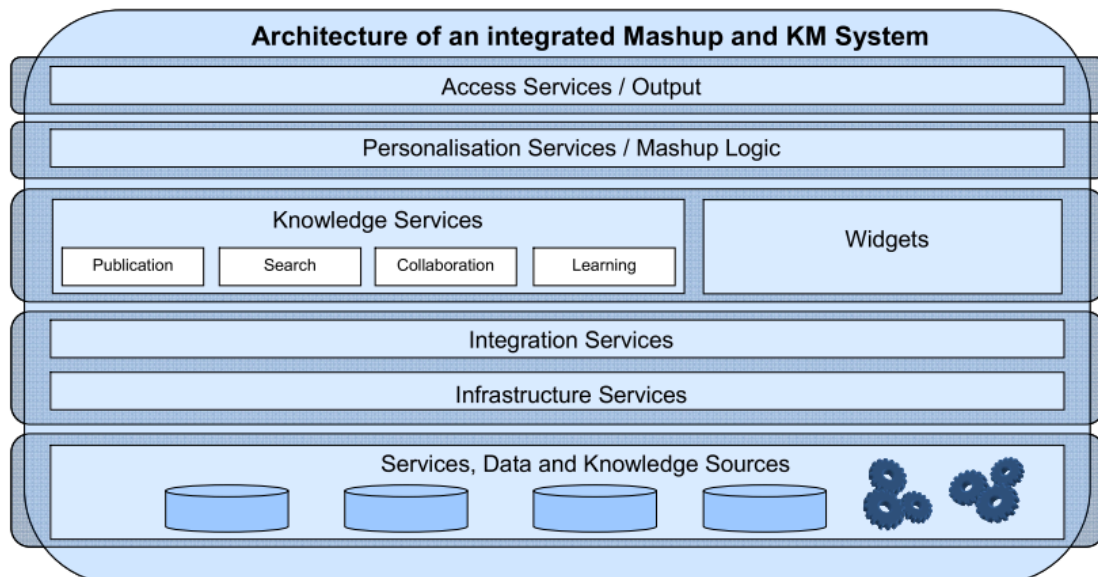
Architecture of an integrated Mashup and KM System

Access Services / Output

Personalisation Services / Mashup Logic

Knowledge Services

Publication

Search

Collaboration

Learning

Widgets

Integration Services

Infrastructure Services

Services, Data and Knowledge Sources